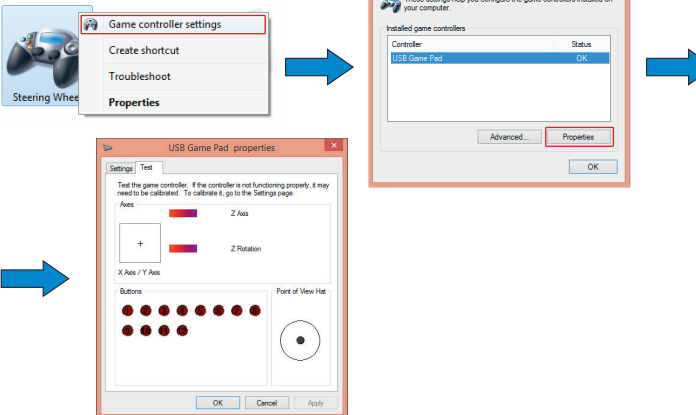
Steering Wheel

Game controller settings
Create shortcut
Troubleshoot
Properties

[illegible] settings help you configure the game controllers installed on your computer.

Installed game controllers

| Controller | Status |
|---|---|
| USB Game Pad | OK |

Advanced...
Properties
OK

USB Game Pad properties

Settings
Test

Test the game controller. If the controller is not functioning properly, it may need to be calibrated. To calibrate it, go to the Settings page.

Axes
Z Axis
Z Rotation
X Axis / Y Axis

Buttons
Point of View Hat

OK
Cancel
Apply